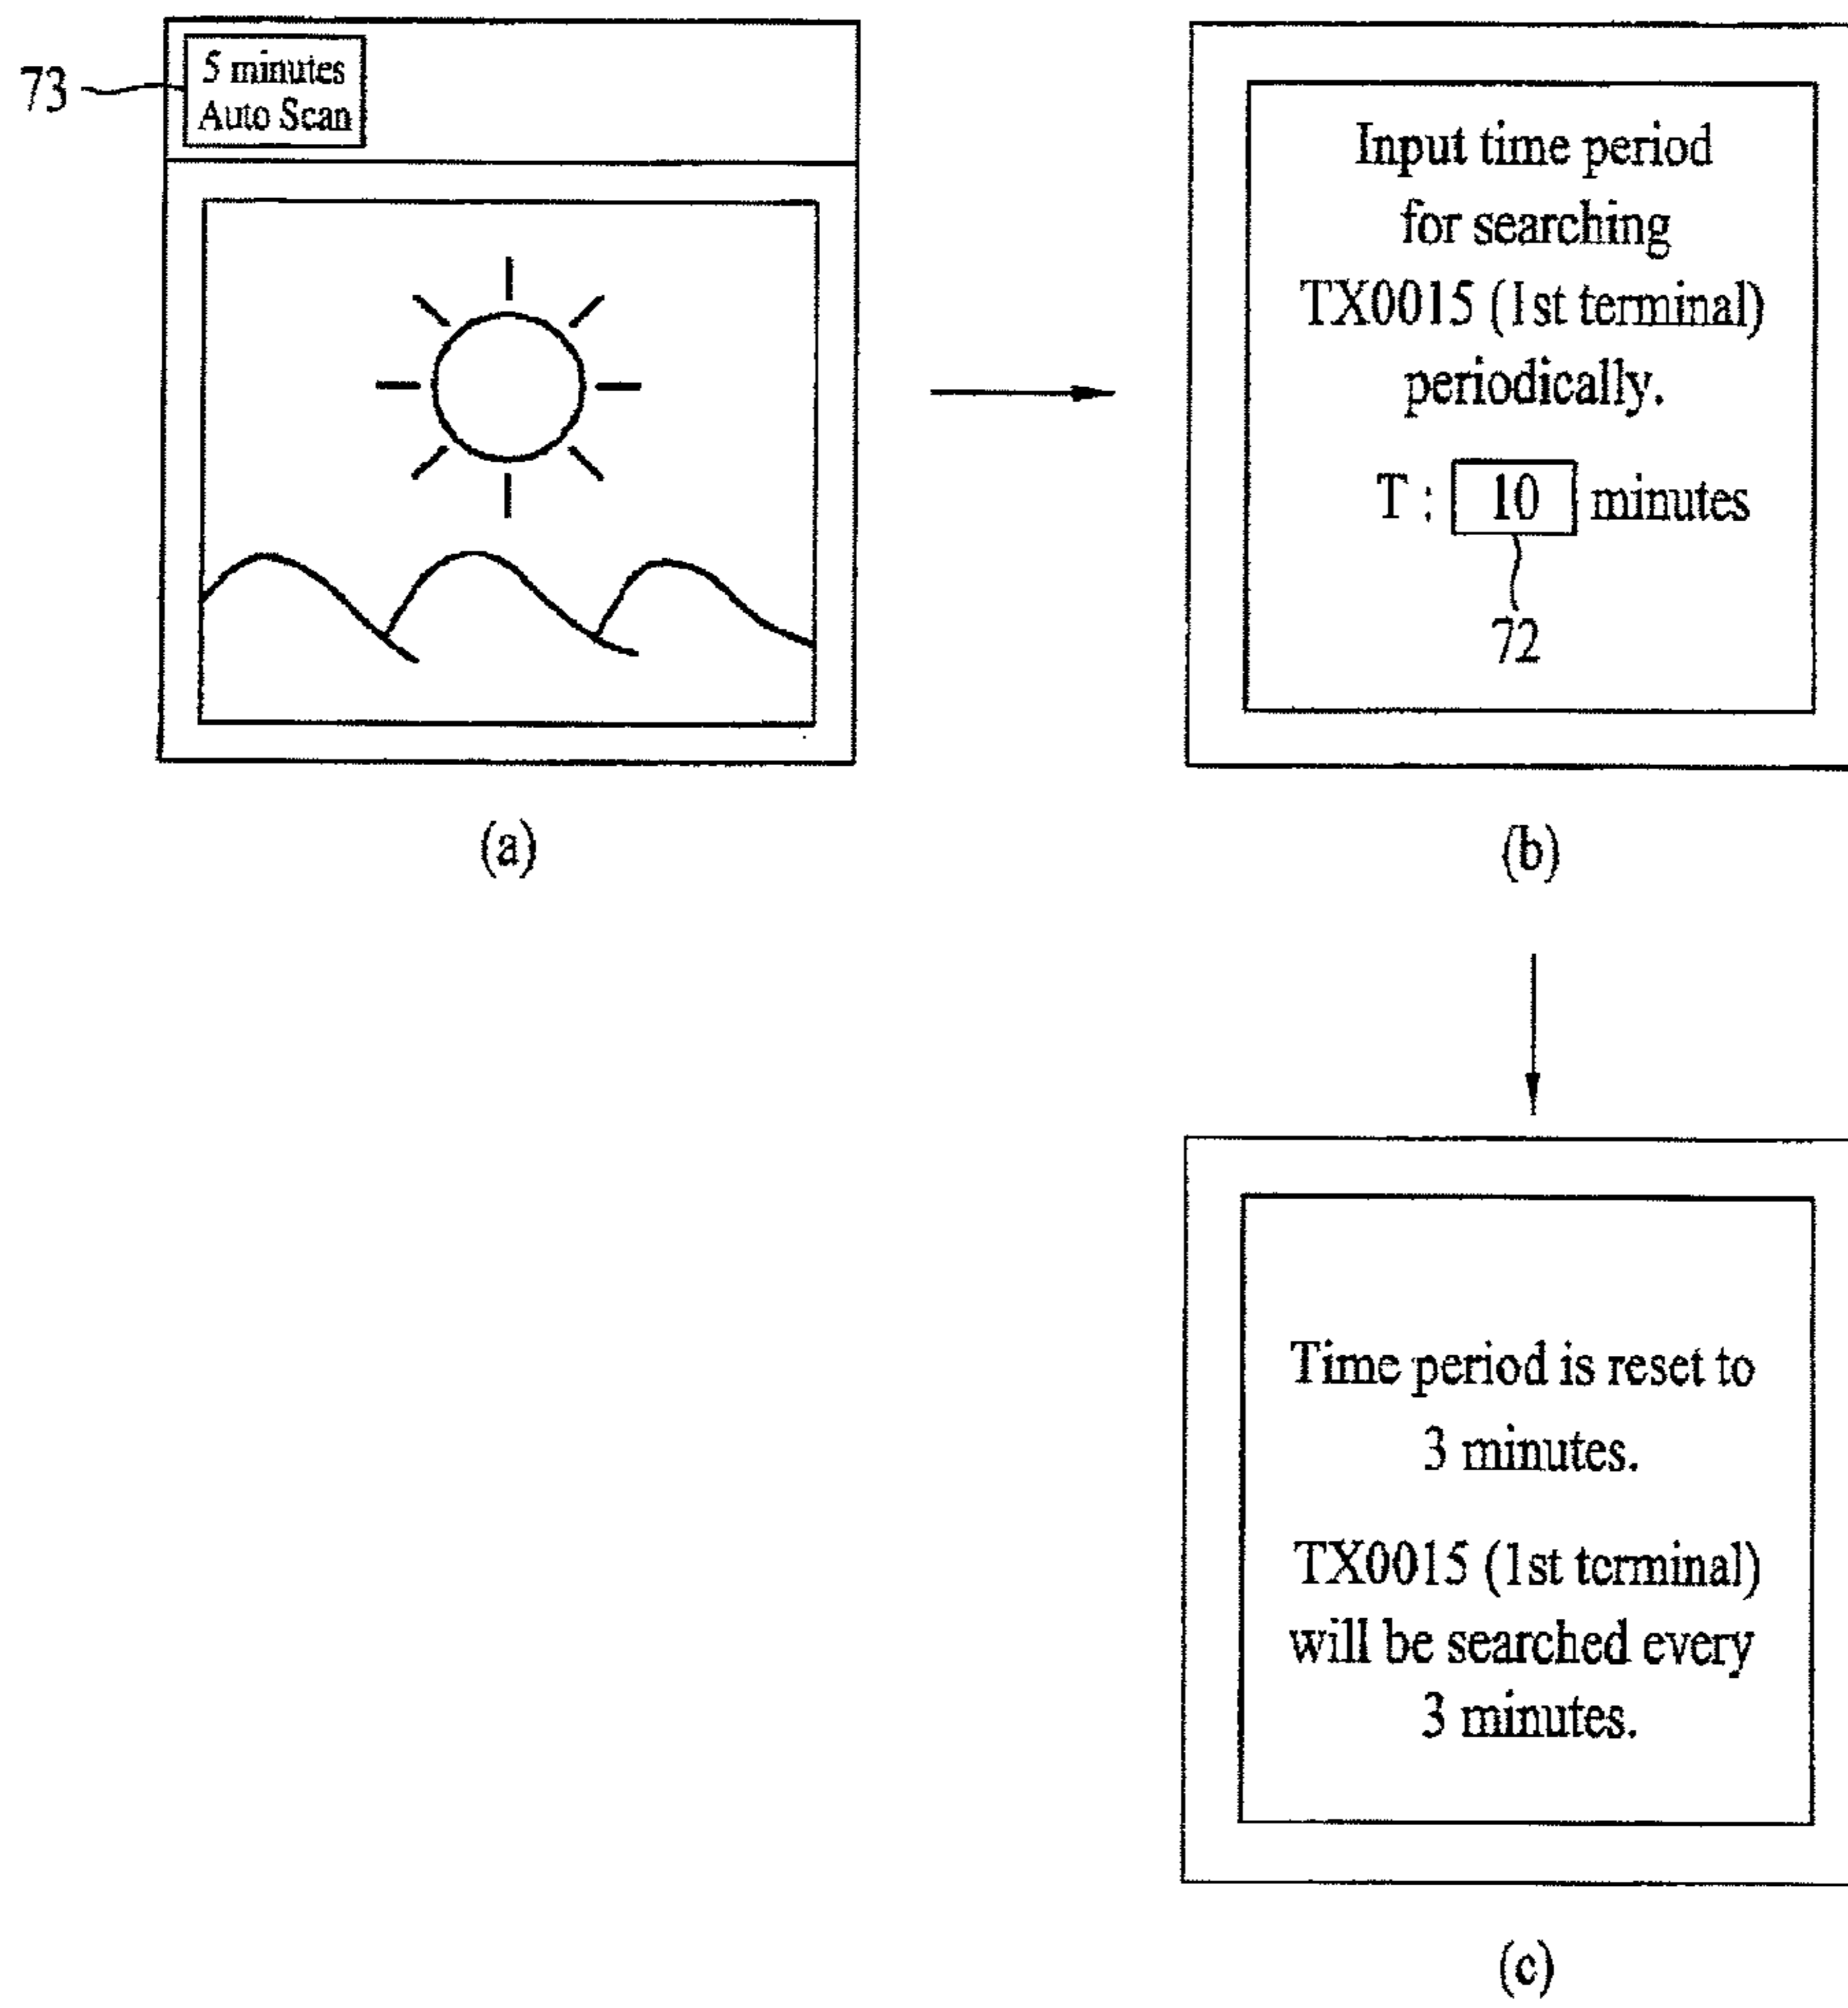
73

5 minutes
Auto Scan

(a)

Input time period for searching TX0015 (1st terminal) periodically.

T : 10 minutes

72

(b)

Time period is reset to 3 minutes.

TX0015 (1st terminal) will be searched every 3 minutes.

(c)